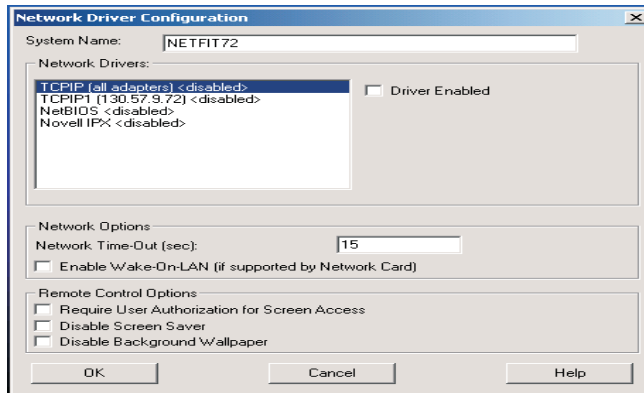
Network Driver Configuration

System Name: NETFIT72

Network Drivers:

TCPIP (all adapters) <disabled>
TCPIP1 (130.57.9.72) <disabled>
NetBIOS <disabled>
Novell IPX <disabled>

Driver Enabled

Network Options

Network Time-Out (sec): 15

Enable Wake-On-LAN (if supported by Network Card)

Remote Control Options

Require User Authorization for Screen Access
Disable Screen Saver
Disable Background Wallpaper

OK Cancel Help